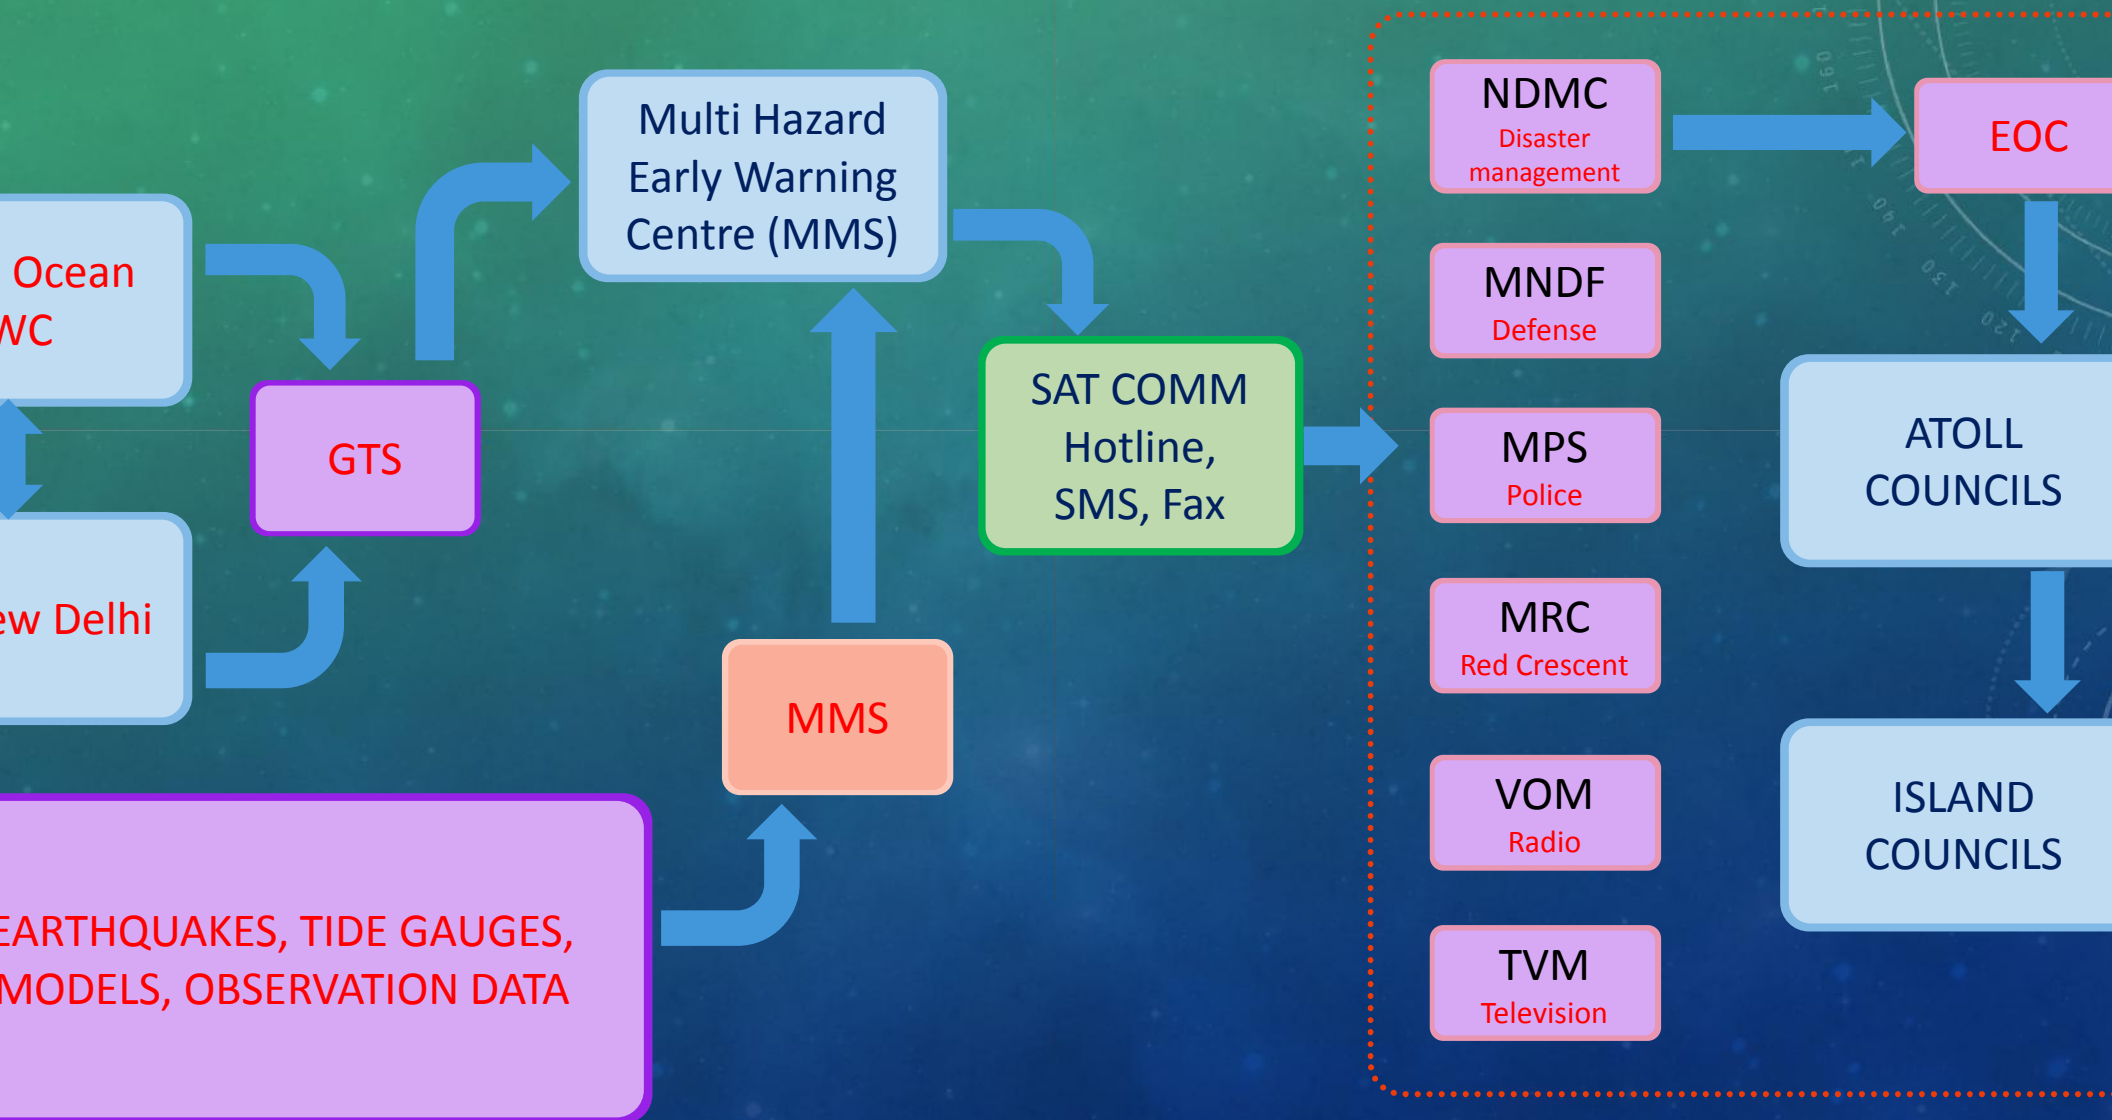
Ocean
WC

ew Delhi

GTS

Multi Hazard Early Warning Centre (MMS)

MMS

EARTHQUAKES, TIDE GAUGES, MODELS, OBSERVATION DATA

SAT COMM Hotline, SMS, Fax

NDMC
Disaster management

MNDF
Defense

MPS
Police

MRC
Red Crescent

VOM
Radio

TVM
Television

EOC

ATOLL COUNCILS

ISLAND COUNCILS